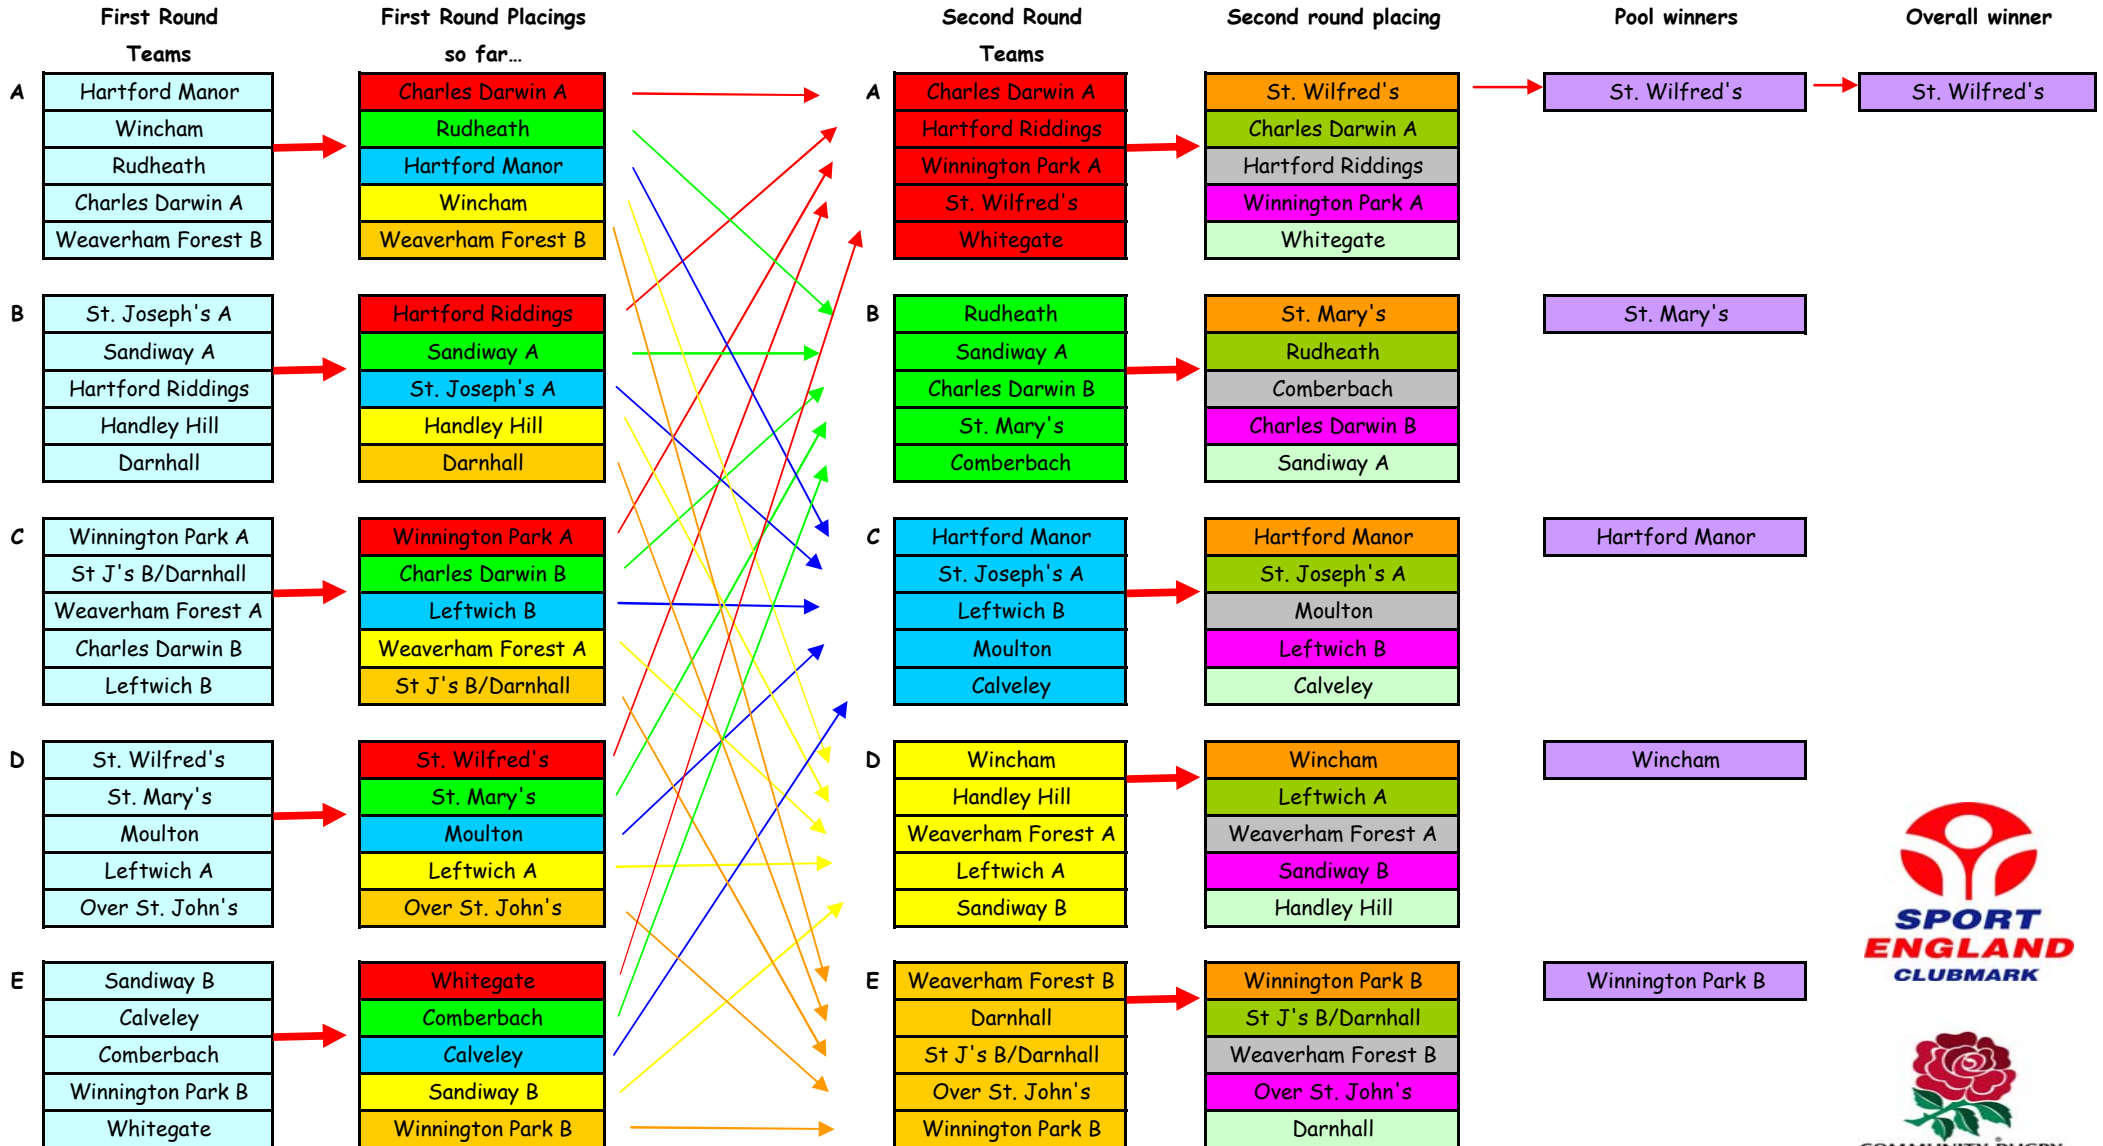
| | First Round Teams | First Round Placings so far... |
|---|---|---|
| A | Hartford Manor | Charles Darwin A |
| | Wincham | Rudheath |
| | Rudheath | Hartford Manor |
| | Charles Darwin A | Wincham |
| | Weaverham Forest B | Weaverham Forest B |
| B | St. Joseph's A | Hartford Riddings |
| | Sandiway A | Sandiway A |
| | Hartford Riddings | St. Joseph's A |
| | Handley Hill | Handley Hill |
| | Darnhall | Darnhall |
| C | Winnington Park A | Winnington Park A |
| | St J's B/Darnhall | Charles Darwin B |
| | Weaverham Forest A | Leftwich B |
| | Charles Darwin B | Weaverham Forest A |
| | Leftwich B | St J's B/Darnhall |
| D | St. Wilfred's | St. Wilfred's |
| | St. Mary's | St. Mary's |
| | Moulton | Moulton |
| | Leftwich A | Leftwich A |
| | Over St. John's | Over St. John's |
| E | Sandiway B | Whitegate |
| | Calveley | Comberbach |
| | Comberbach | Calveley |
| | Winnington Park B | Sandiway B |
| | Whitegate | Winnington Park B |

| | Second Round Teams | Second round placing | Pool winners | Overall winner |
|---|---|---|---|---|
| A | Charles Darwin A | St. Wilfred's | St. Wilfred's | St. Wilfred's |
| | Hartford Riddings | Charles Darwin A | | |
| | Winnington Park A | Hartford Riddings | | |
| | St. Wilfred's | Winnington Park A | | |
| | Whitegate | Whitegate | | |
| B | Rudheath | St. Mary's | St. Mary's | |
| | Sandiway A | Rudheath | | |
| | Charles Darwin B | Comberbach | | |
| | St. Mary's | Charles Darwin B | | |
| | Comberbach | Sandiway A | | |
| C | Hartford Manor | Hartford Manor | Hartford Manor | |
| | St. Joseph's A | St. Joseph's A | | |
| | Leftwich B | Moulton | | |
| | Moulton | Leftwich B | | |
| | Calveley | Calveley | | |
| D | Wincham | Wincham | Wincham | |
| | Handley Hill | Leftwich A | | |
| | Weaverham Forest A | Weaverham Forest A | | |
| | Leftwich A | Sandiway B | | |
| | Sandiway B | Handley Hill | | |
| E | Weaverham Forest B | Winnington Park B | Winnington Park B | |
| | Darnhall | St J's B/Darnhall | | |
| | St J's B/Darnhall | Weaverham Forest B | | |
| | Over St. John's | Over St. John's | | |
| | Winnington Park B | Darnhall | | |

SPORT ENGLAND CLUBMARK